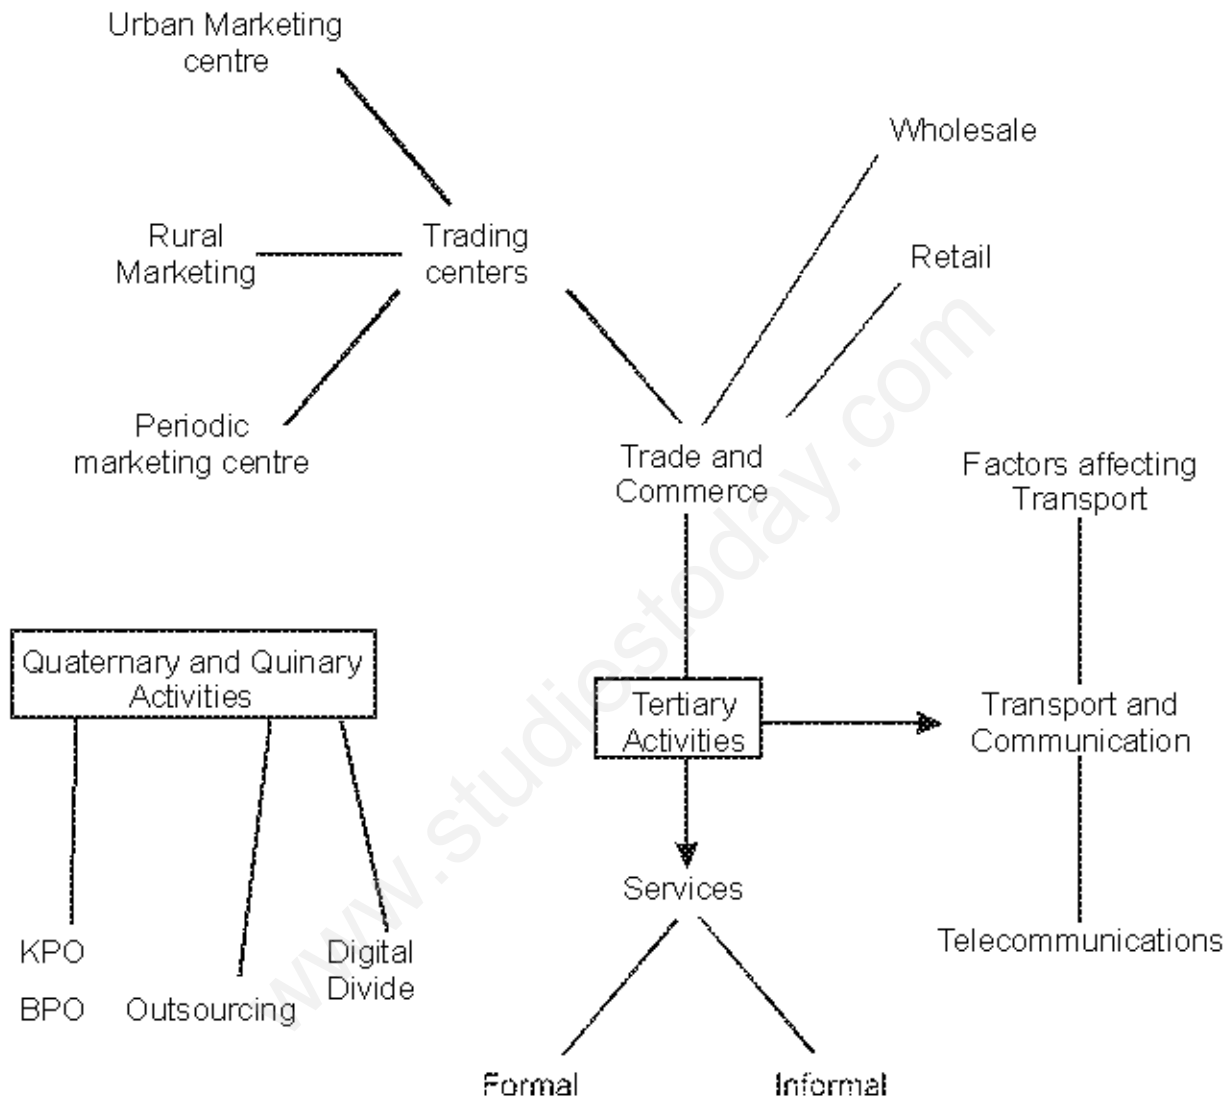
Urban Marketing centre

Wholesale

Rural Marketing

Trading centers

Retail

Periodic marketing centre

Trade and Commerce

Factors affecting Transport

Quaternary and Quinary Activities

Tertiary Activities

Transport and Communication

Services

KPO

BPO

Outsourcing

Digital Divide

Telecommunications

Formal

Informal

www.studiestoday.com